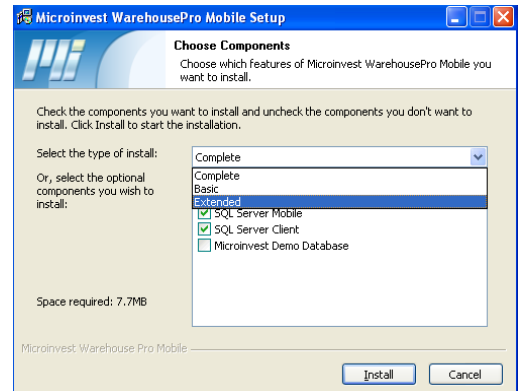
Microinvest WarehousePro Mobile Setup

Choose Components

Choose which features of Microinvest WarehousePro Mobile you want to install.

Check the components you want to install and uncheck the components you don't want to install. Click Install to start the installation.

Select the type of install:

Complete

Complete
Basic
Extended

Or, select the optional components you wish to install:

SQL Server Mobile
SQL Server Client
Microinvest Demo Database

Space required: 7.7MB

Microinvest Warehouse Pro Mobile

Install

Cancel